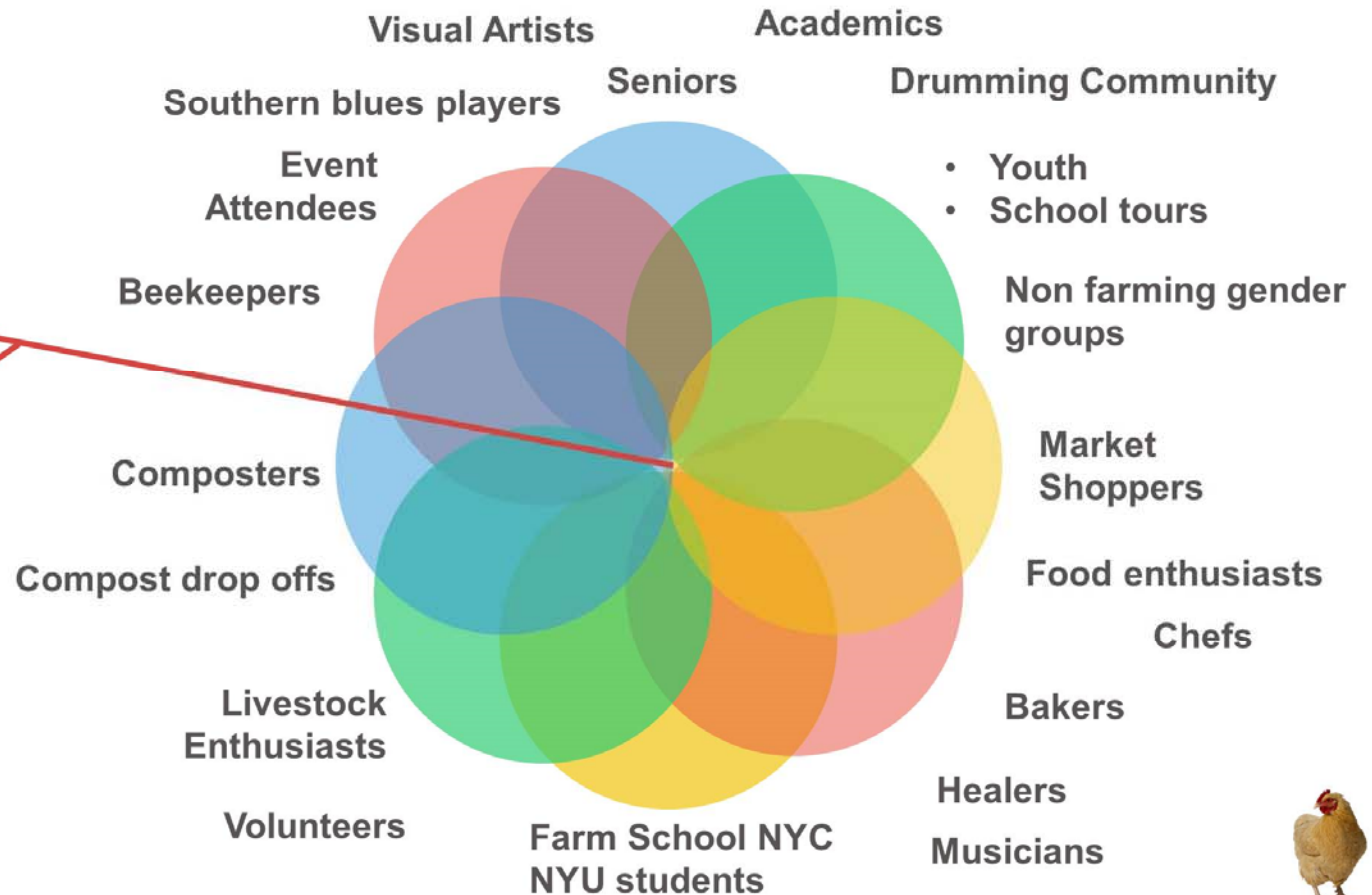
Visual Artists

Academics

Seniors

Drumming Community

Southern blues players

Event Attendees

• Youth
• School tours

Beekeepers

Non farming gender groups

Market Shoppers

Composters

Compost drop offs

Food enthusiasts

Chefs

Livestock Enthusiasts

Bakers

Healers

Volunteers

Farm School NYC
NYU students

Musicians